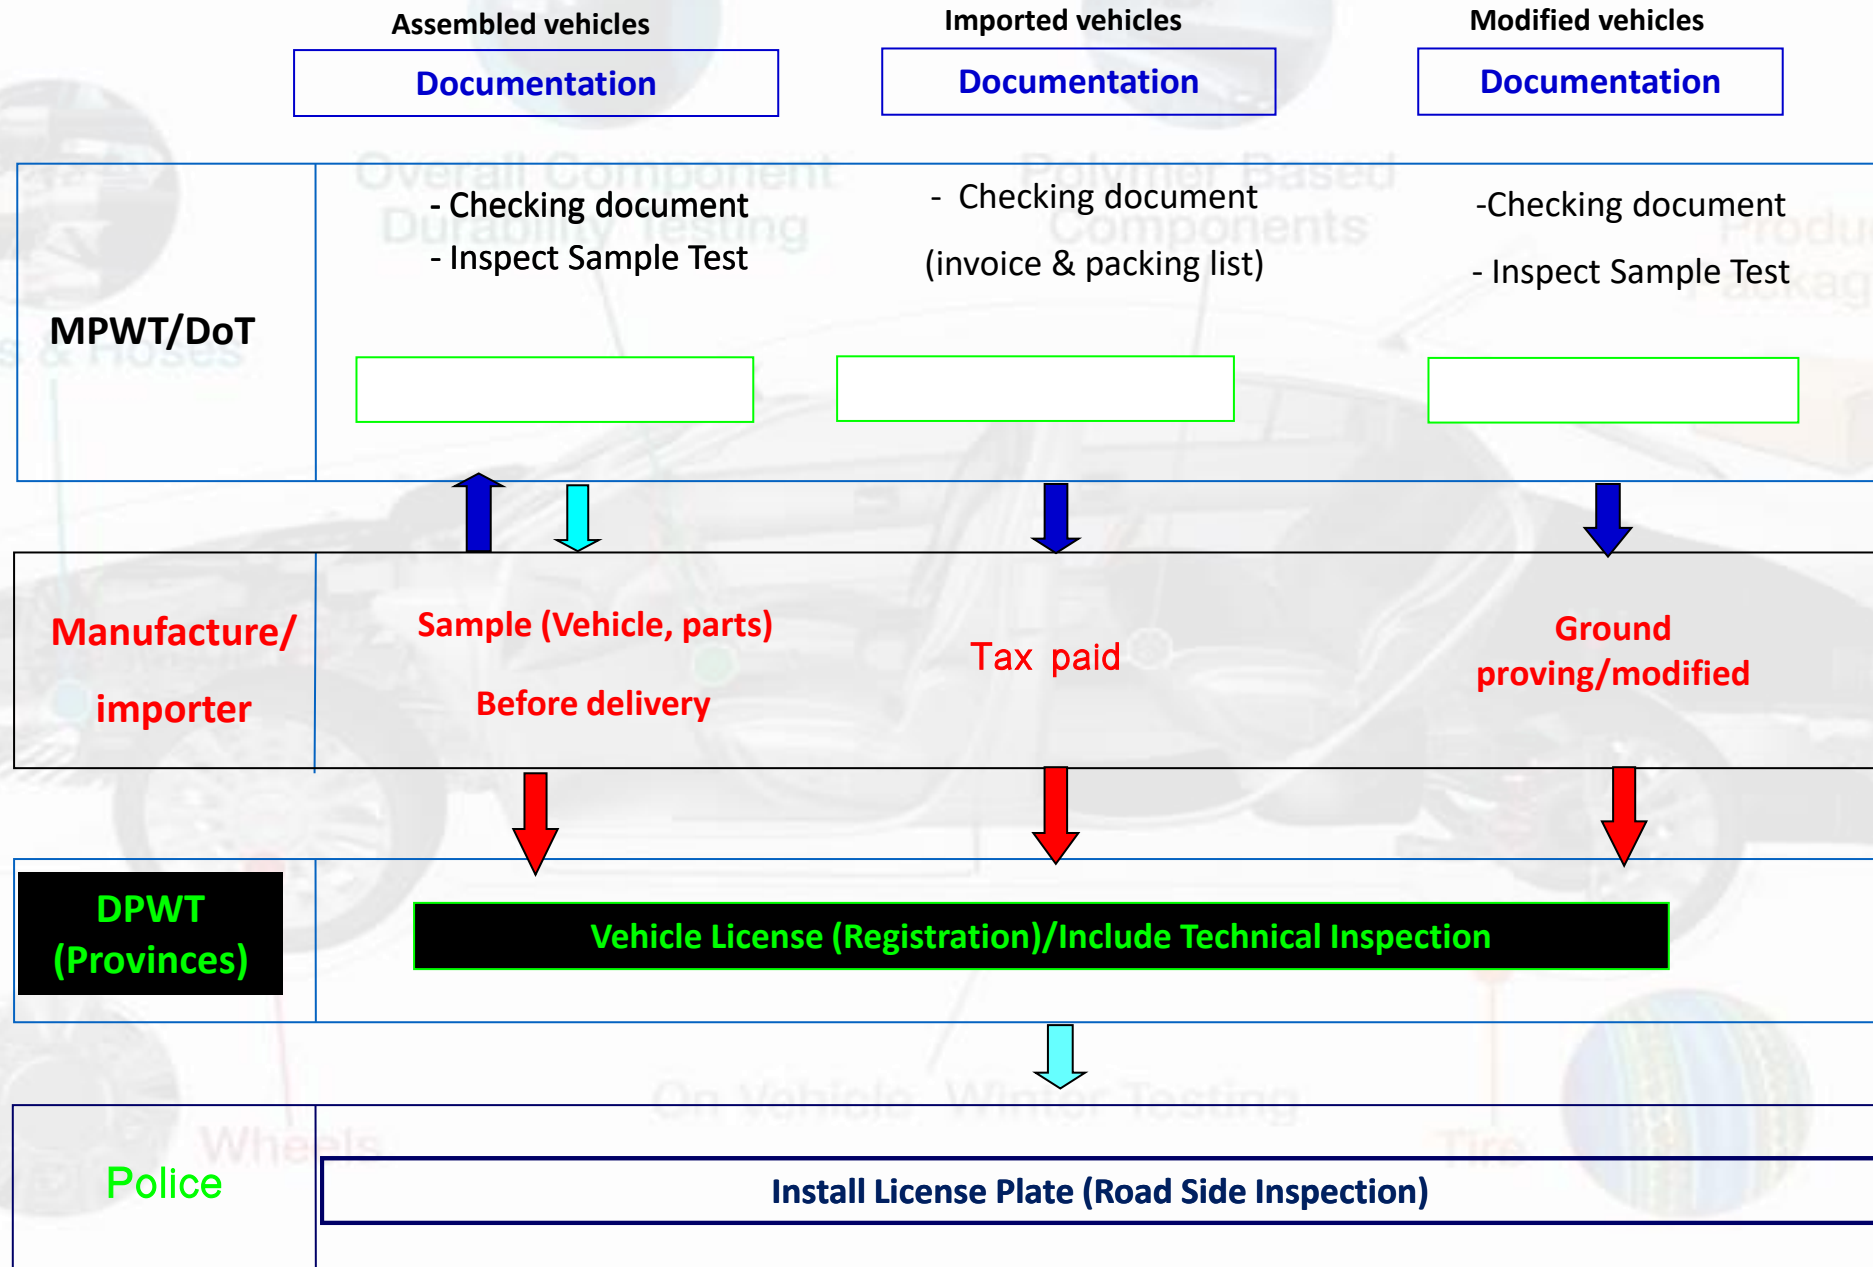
Assembled vehicles

Documentation

Imported vehicles

Documentation

Modified vehicles

Documentation

MPWT/DoT

- Checking document
- Inspect Sample Test

- Checking document
(invoice & packing list)

-Checking document
- Inspect Sample Test

Manufacture/ importer

Sample (Vehicle, parts)
Before delivery

Tax paid

Ground proving/modified

DPWT (Provinces)

Vehicle License (Registration)/Include Technical Inspection

Police

Install License Plate (Road Side Inspection)

Overall Component Durability Testing

Polymer Based Components

Produ Packag

s & Hoses

On Vehicle Winter Testing

Wheels

Tire